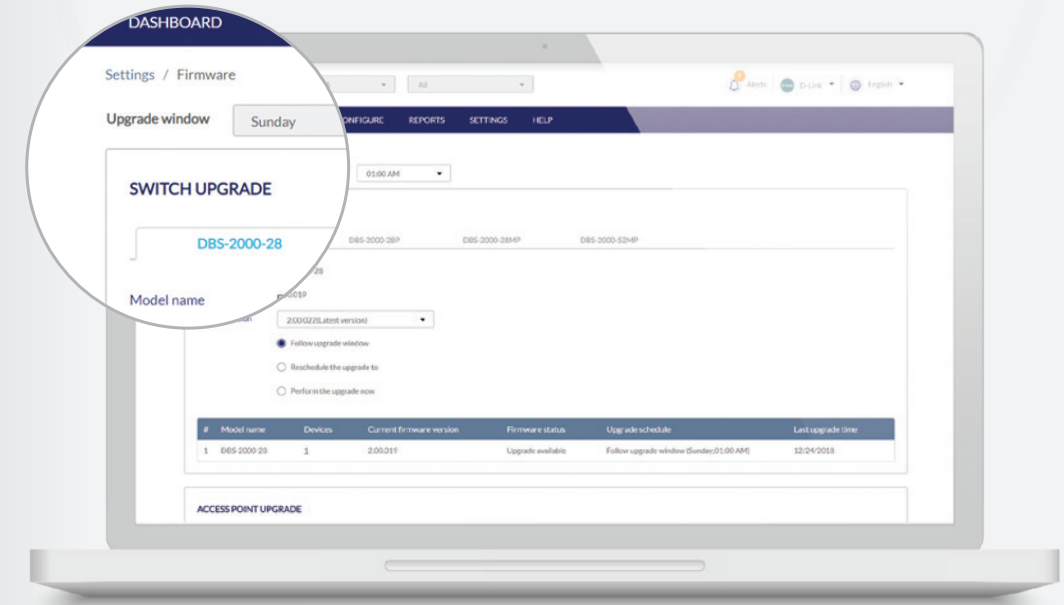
DASHBOARD

Settings / Firmware

All

Alerts D-Link English

Upgrade window Sunday

CONFIGURE REPORTS SETTINGS HELP

01:00 AM

SWITCH UPGRADE

DBS-2000-28 DBS-2000-28P DBS-2000-28MP DBS-2000-52MP

Model name

2.00.022(Latest version)

Follow upgrade window

Reschedule the upgrade to

Perform the upgrade now

| # | Model name | Devices | Current firmware version | Firmware status | Upgrade schedule | Last upgrade time |
|---|---|---|---|---|---|---|
| 1 | DBS-2000-28 | 1 | 2.00.019 | Upgrade available | Follow upgrade window (Sunday,01:00 AM) | 12/24/2018 |

ACCESS POINT UPGRADE